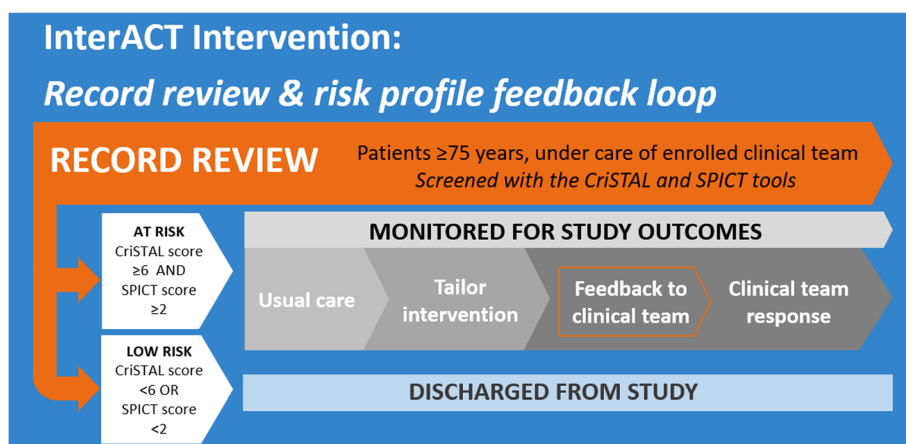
InterACT Intervention:

*Record review & risk profile feedback loop*

RECORD REVIEW

Patients ≥75 years, under care of enrolled clinical team
*Screened with the CriSTAL and SPICT tools*

AT RISK
CriSTAL score ≥6 AND SPICT score ≥2

MONITORED FOR STUDY OUTCOMES

Usual care

Tailor intervention

Feedback to clinical team

Clinical team response

LOW RISK
CriSTAL score <6 OR SPICT score <2

DISCHARGED FROM STUDY